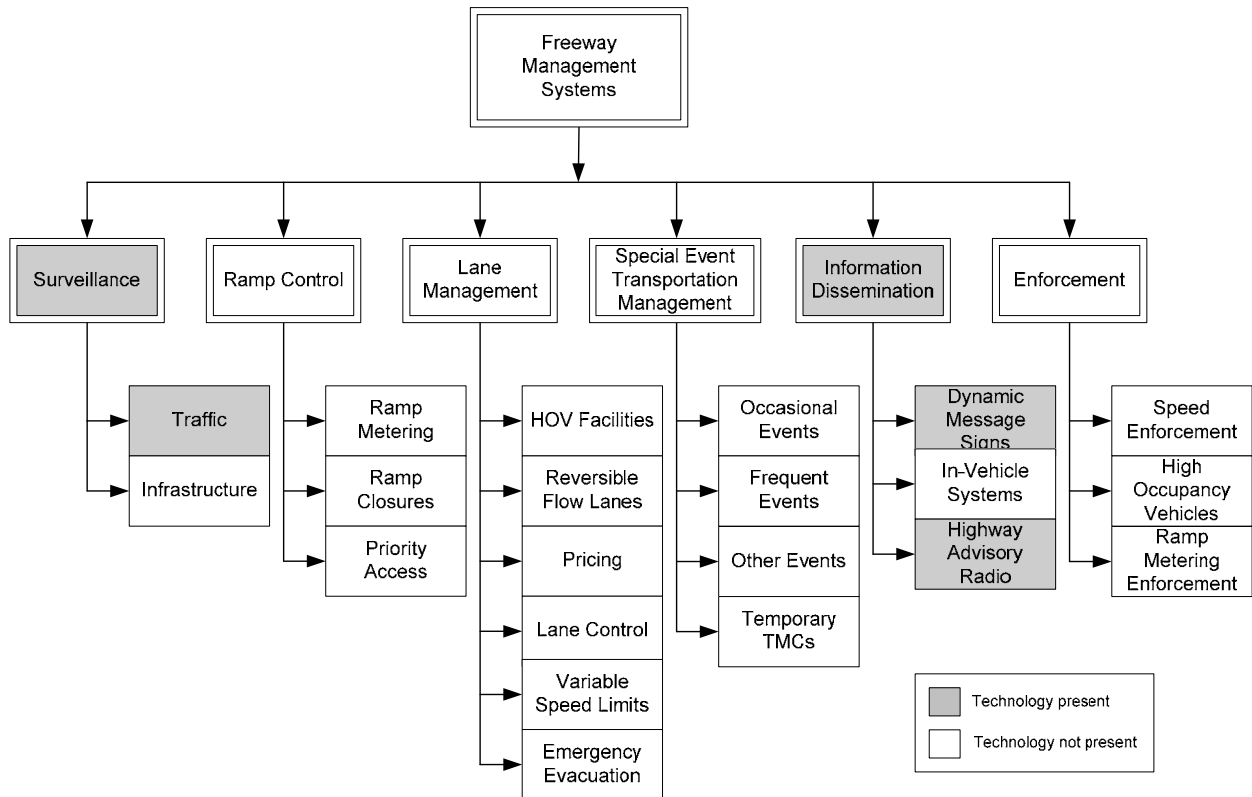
Freeway Management Systems

Surveillance

Traffic

Infrastructure

Ramp Control

Ramp Metering

Ramp Closures

Priority Access

Lane Management

HOV Facilities

Reversible Flow Lanes

Pricing

Lane Control

Variable Speed Limits

Emergency Evacuation

Special Event Transportation Management

Occasional Events

Frequent Events

Other Events

Temporary TMCs

Information Dissemination

Dynamic Message Signs

In-Vehicle Systems

Highway Advisory Radio

Enforcement

Speed Enforcement

High Occupancy Vehicles

Ramp Metering Enforcement

Technology present

Technology not present